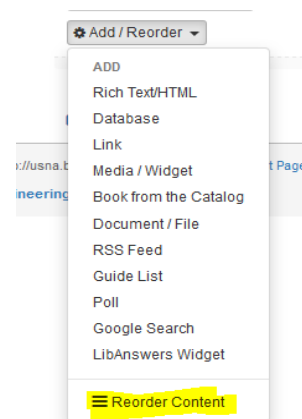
Add / Reorder

ADD
Rich Text/HTML
Database
Link
Media / Widget
Book from the Catalog
Document / File
RSS Feed
Guide List
Poll
Google Search
LibAnswers Widget

Reorder Content

ι://usna.b

ineering

t Page